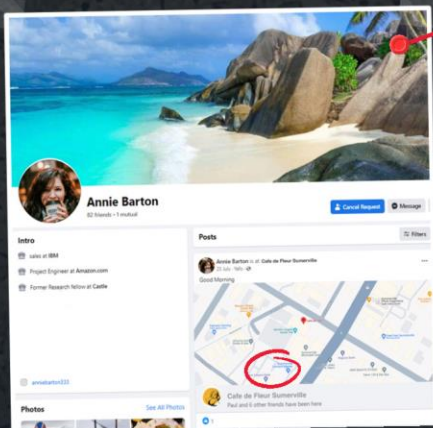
Annie Barton
82 friends • 1 mutual

Cancel Request
Message

Intro
sales at IBM
Project Engineer at Amazon.com
Former Research fellow at Castle

anniebarton333

Photos
See All Photos

Posts
Filters

Annie Barton is at Cafe de Fleur Sumerville
25 July · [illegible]
Good Morning

Cafe de Fleur Sumerville
Paul and 6 other friends have been here